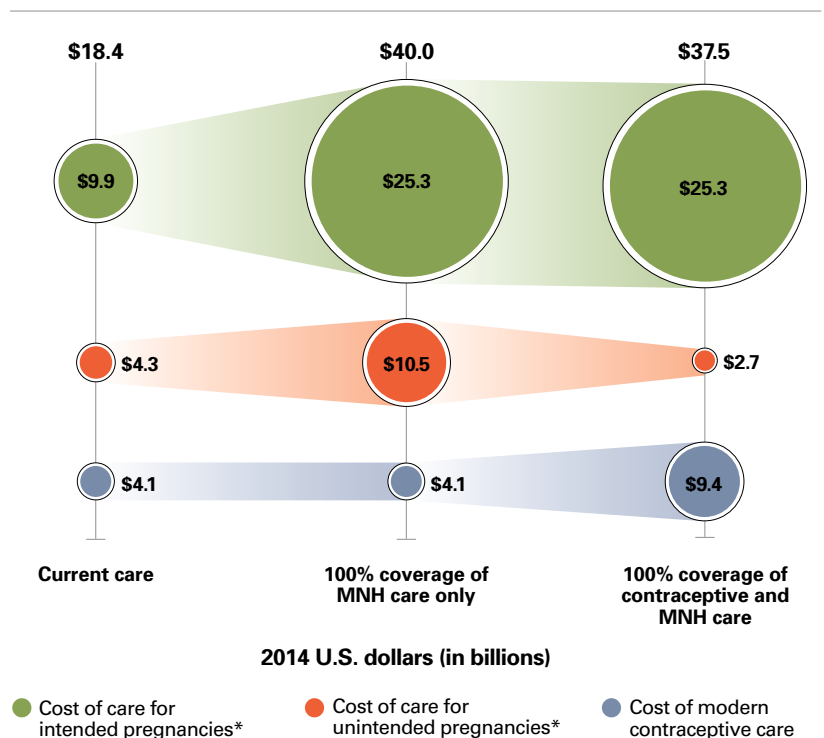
$18.4

$40.0

$37.5

$9.9

$25.3

$25.3

$4.3

$10.5

$2.7

$4.1

$4.1

$9.4

Current care

100% coverage of MNH care only

100% coverage of contraceptive and MNH care

2014 U.S. dollars (in billions)

Cost of care for intended pregnancies*

Cost of care for unintended pregnancies*

Cost of modern contraceptive care